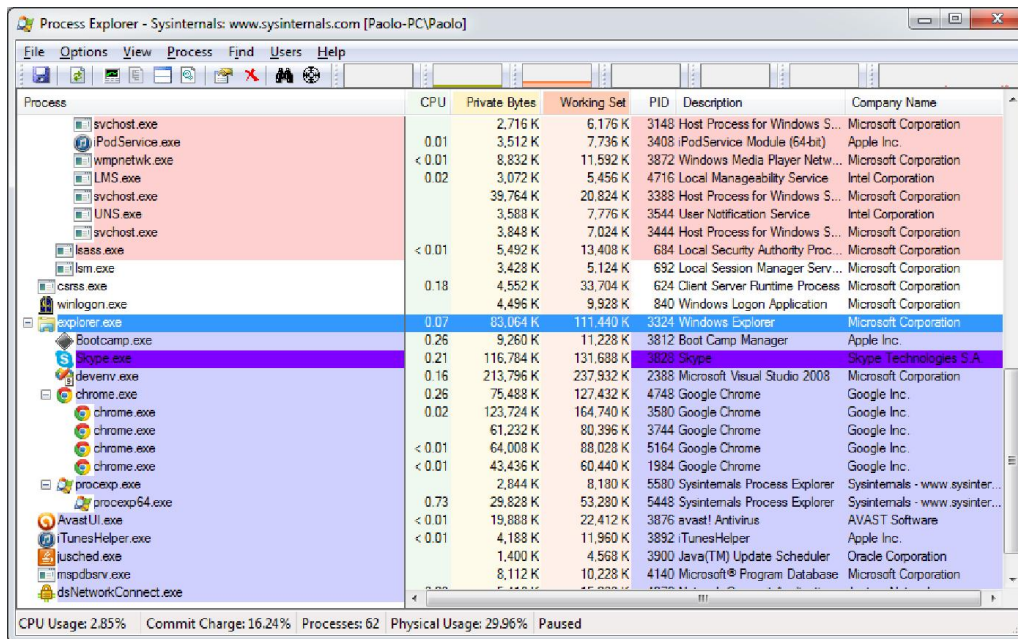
Process Explorer - Sysinternals: www.sysinternals.com [Paolo-PC\Paolo]

File Options View Process Find Users Help

| Process | CPU | Private Bytes | Working Set | PID | Description | Company Name |
|---|---|---|---|---|---|---|
| svchost.exe | | 2,716 K | 6,176 K | 3148 | Host Process for Windows S... | Microsoft Corporation |
| iPodService.exe | 0.01 | 3,512 K | 7,736 K | 3408 | iPodService Module (64-bit) | Apple Inc. |
| wmpnetwk.exe | < 0.01 | 8,832 K | 11,592 K | 3872 | Windows Media Player Netw... | Microsoft Corporation |
| LMS.exe | 0.02 | 3,072 K | 5,456 K | 4716 | Local Manageability Service | Intel Corporation |
| svchost.exe | | 39,764 K | 20,824 K | 3388 | Host Process for Windows S... | Microsoft Corporation |
| UNS.exe | | 3,588 K | 7,776 K | 3544 | User Notification Service | Intel Corporation |
| svchost.exe | | 3,848 K | 7,024 K | 3444 | Host Process for Windows S... | Microsoft Corporation |
| lsass.exe | < 0.01 | 5,492 K | 13,408 K | 684 | Local Security Authority Proc... | Microsoft Corporation |
| lsm.exe | | 3,428 K | 5,124 K | 692 | Local Session Manager Serv... | Microsoft Corporation |
| csrss.exe | 0.18 | 4,552 K | 33,704 K | 624 | Client Server Runtime Process | Microsoft Corporation |
| winlogon.exe | | 4,496 K | 9,928 K | 840 | Windows Logon Application | Microsoft Corporation |
| explorer.exe | 0.07 | 83,064 K | 111,440 K | 3324 | Windows Explorer | Microsoft Corporation |
| Bootcamp.exe | 0.26 | 9,260 K | 11,228 K | 3812 | Boot Camp Manager | Apple Inc. |
| Skype.exe | 0.21 | 116,784 K | 131,688 K | 3828 | Skype | Skype Technologies S.A. |
| devenv.exe | 0.16 | 213,796 K | 237,932 K | 2388 | Microsoft Visual Studio 2008 | Microsoft Corporation |
| chrome.exe | 0.26 | 75,488 K | 127,432 K | 4748 | Google Chrome | Google Inc. |
| chrome.exe | 0.02 | 123,724 K | 164,740 K | 3580 | Google Chrome | Google Inc. |
| chrome.exe | | 61,232 K | 80,396 K | 3744 | Google Chrome | Google Inc. |
| chrome.exe | < 0.01 | 64,008 K | 88,028 K | 5164 | Google Chrome | Google Inc. |
| chrome.exe | < 0.01 | 43,436 K | 60,440 K | 1984 | Google Chrome | Google Inc. |
| procexp.exe | | 2,844 K | 8,180 K | 5580 | Sysinternals Process Explorer | Sysinternals - www.sysinter... |
| procexp64.exe | 0.73 | 29,828 K | 53,280 K | 5448 | Sysinternals Process Explorer | Sysinternals - www.sysinter... |
| AvastUI.exe | < 0.01 | 19,888 K | 22,412 K | 3876 | avast! Antivirus | AVAST Software |
| iTunesHelper.exe | < 0.01 | 4,188 K | 11,960 K | 3892 | iTunesHelper | Apple Inc. |
| jusched.exe | | 1,400 K | 4,568 K | 3900 | Java(TM) Update Scheduler | Oracle Corporation |
| mspdbsrv.exe | | 8,112 K | 10,228 K | 4140 | Microsoft® Program Database | Microsoft Corporation |
| dsNetworkConnect.exe | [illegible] | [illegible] | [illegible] | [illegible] | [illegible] | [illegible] |

CPU Usage: 2.85% Commit Charge: 16.24% Processes: 62 Physical Usage: 29.96% Paused